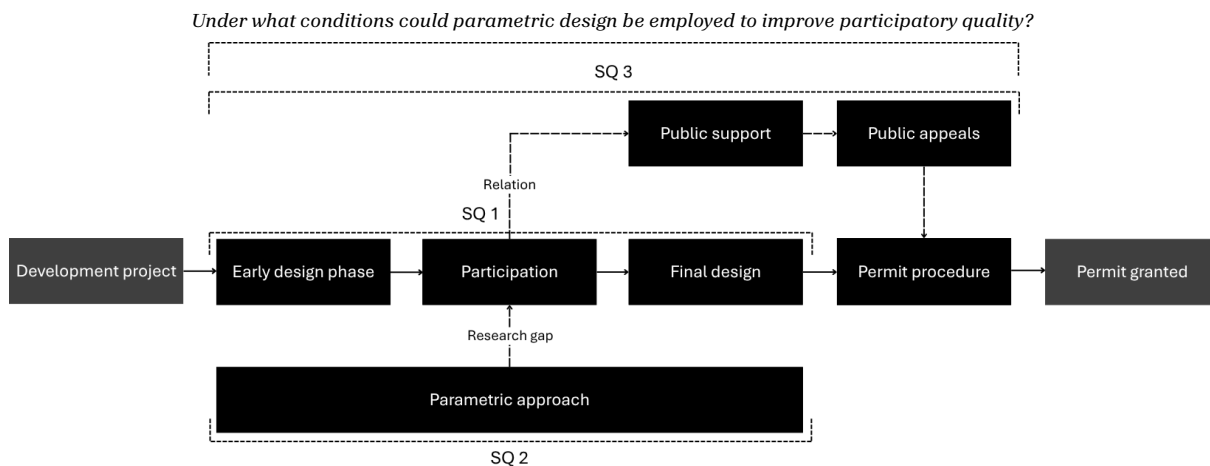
Under what conditions could parametric design be employed to improve participatory quality?

SQ 3

Public support

Public appeals

Relation

SQ 1

Development project

Early design phase

Participation

Final design

Permit procedure

Permit granted

Research gap

Parametric approach

SQ 2